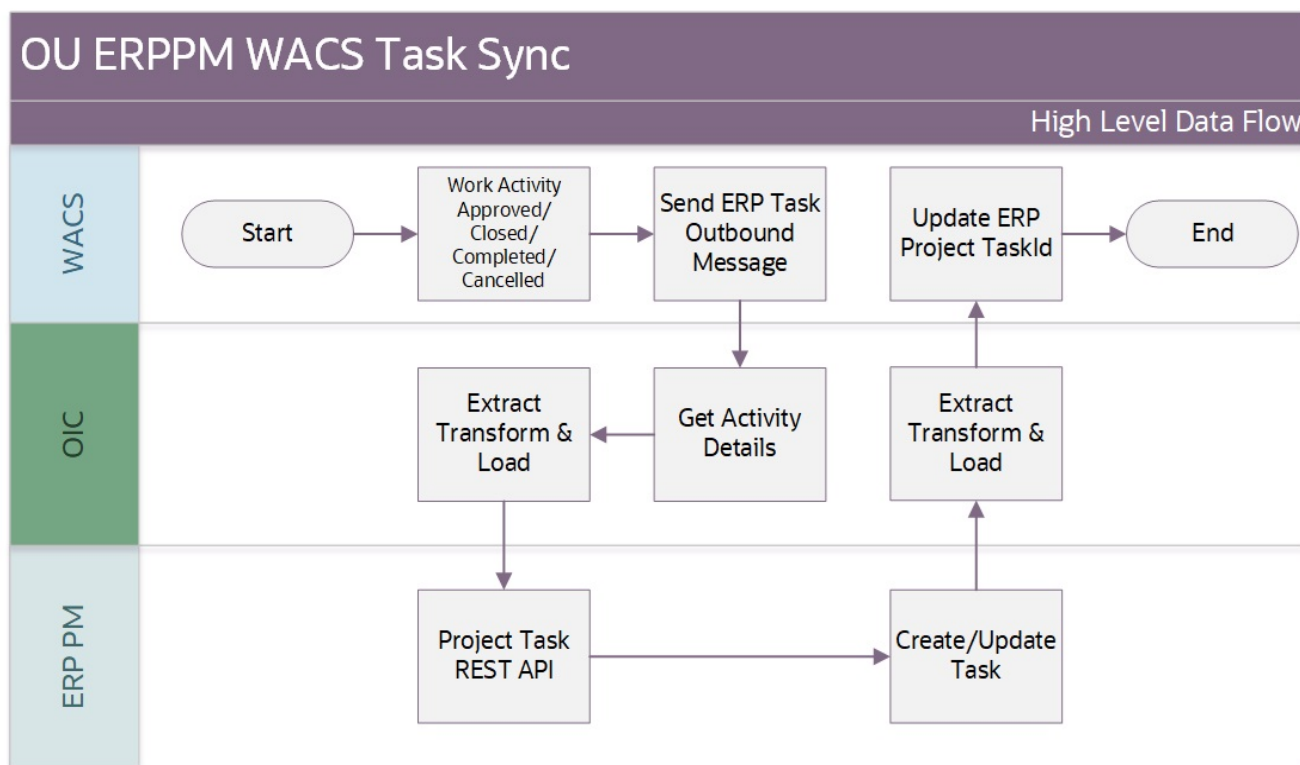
OU ERPPM WACS Task Sync

High Level Data Flow

WACS

Start

Work Activity Approved/ Closed/ Completed/ Cancelled

Send ERP Task Outbound Message

Update ERP Project TaskId

End

OIC

Extract Transform & Load

Get Activity Details

Extract Transform & Load

ERP PM

Project Task REST API

Create/Update Task